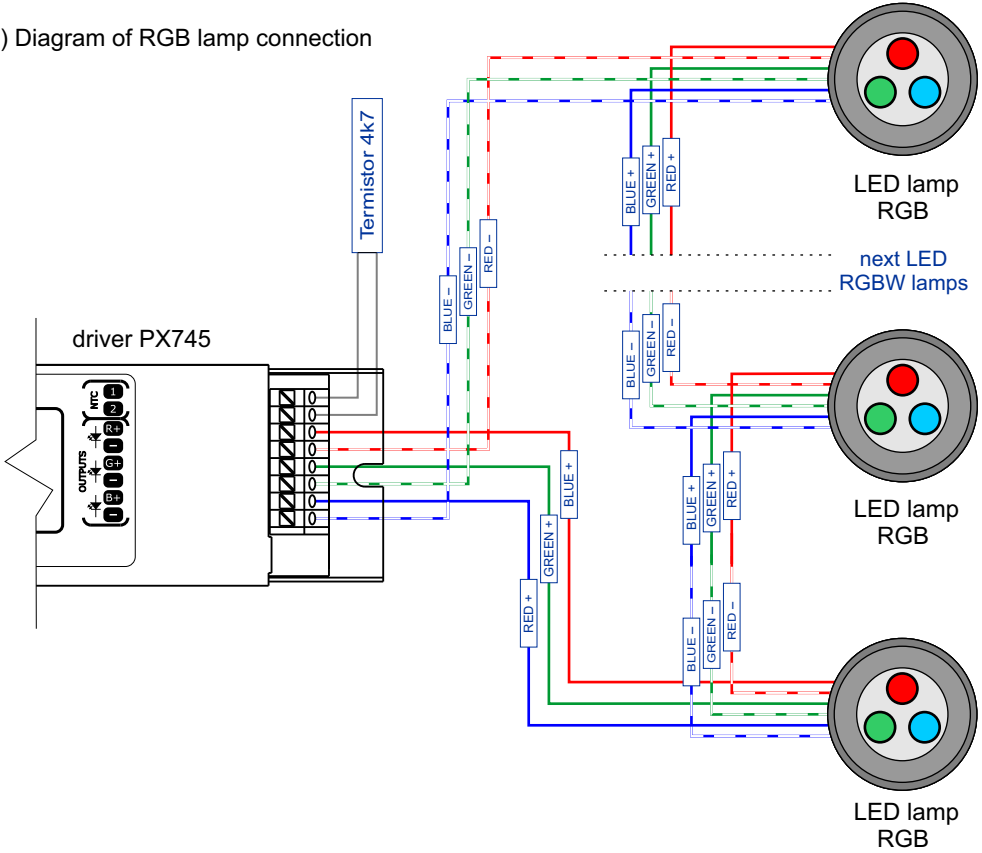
) Diagram of RGB lamp connection

Termistor 4k7

driver PX745

NTC
1
2
OUTPUTS
R+
G+
B+

BLUE –
GREEN –
RED –

BLUE +
GREEN +
RED +

LED lamp RGB

next LED RGBW lamps

BLUE –
GREEN –
RED –

LED lamp RGB

BLUE +
GREEN +
RED +

RED +
GREEN +
BLUE +

BLUE –
GREEN –
RED –

LED lamp RGB